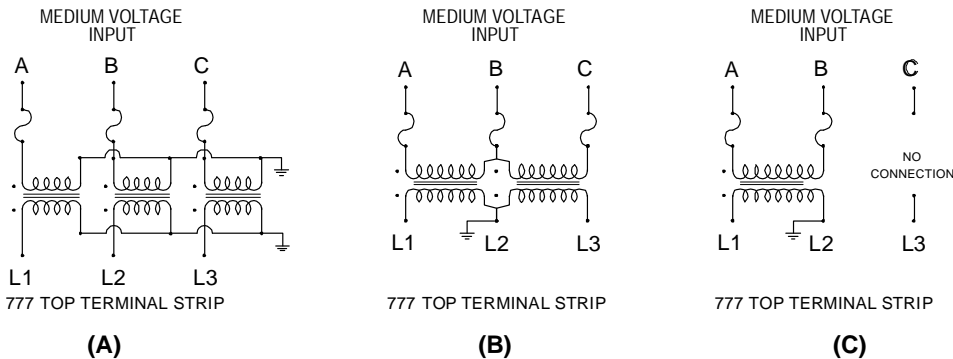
MEDIUM VOLTAGE INPUT

A B C

L1 L2 L3

777 TOP TERMINAL STRIP

(A)

MEDIUM VOLTAGE INPUT

A B C

L1 L2 L3

777 TOP TERMINAL STRIP

(B)

MEDIUM VOLTAGE INPUT

A B C

NO CONNECTION

L1 L2 L3

777 TOP TERMINAL STRIP

(C)